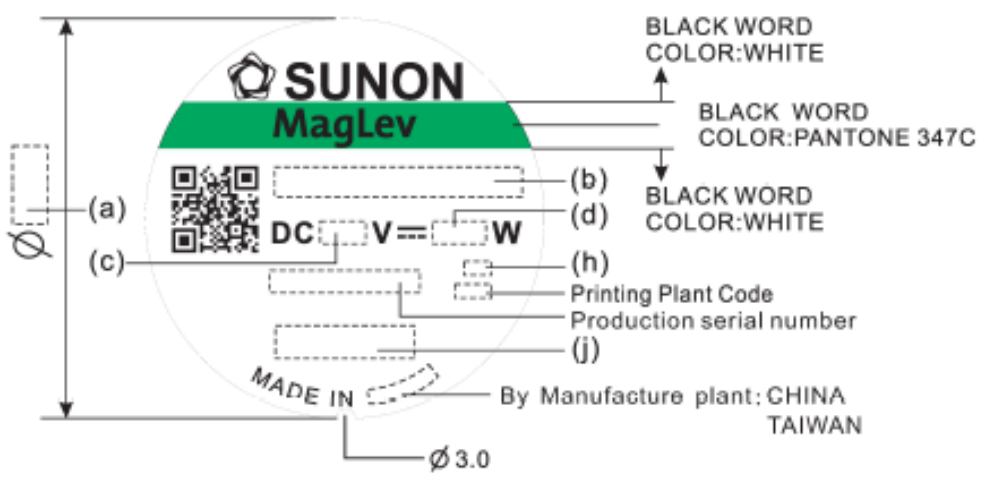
BLACK WORD
COLOR:WHITE

SUNON

MagLev

BLACK WORD
COLOR:PANTONE 347C

BLACK WORD
COLOR:WHITE

$\varnothing$

(a)

(b)

(d)

DC V ⎓ W

(c)

(h)

Printing Plant Code

Production serial number

(j)

MADE IN

By Manufacture plant: CHINA
TAIWAN

$\varnothing$ 3.0